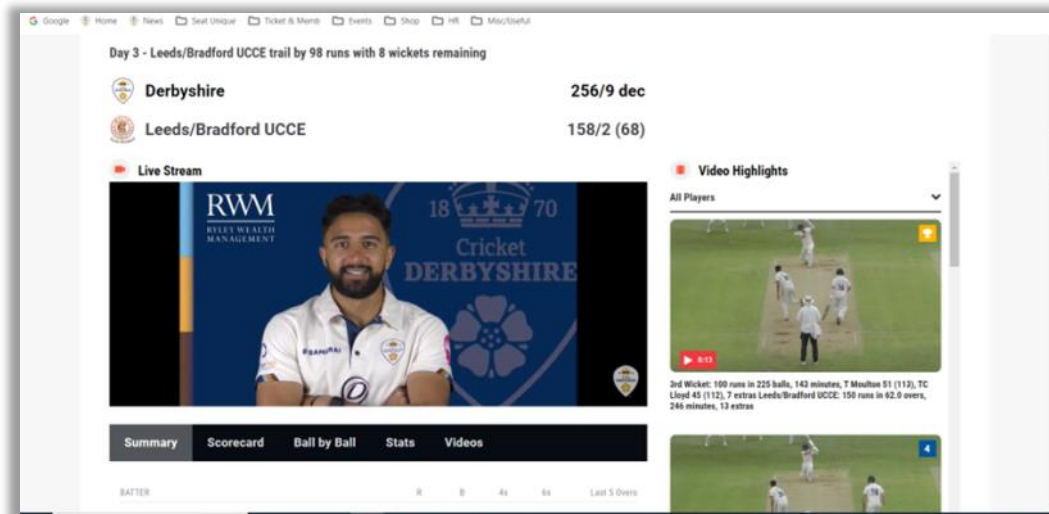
Google Home News Seat Unique Ticket & Memb Events Shop HR Misc/Useful

Day 3 - Leeds/Bradford UCCE trail by 98 runs with 8 wickets remaining

Derbyshire 256/9 dec

Leeds/Bradford UCCE 158/2 (68)

Live Stream

RWM
RYLEY WEALTH MANAGEMENT

18 70
Cricket
DERBYSHIRE

Video Highlights

All Players

0:13

3rd Wicket: 100 runs in 225 balls, 143 minutes, T Moulton 51 (113), TC Lloyd 45 (112), 7 extras Leeds/Bradford UCCE: 150 runs in 62.0 overs, 246 minutes, 13 extras

4

Summary Scorecard Ball by Ball Stats Videos

BATTER R B 4s 6s Last 5 Overs